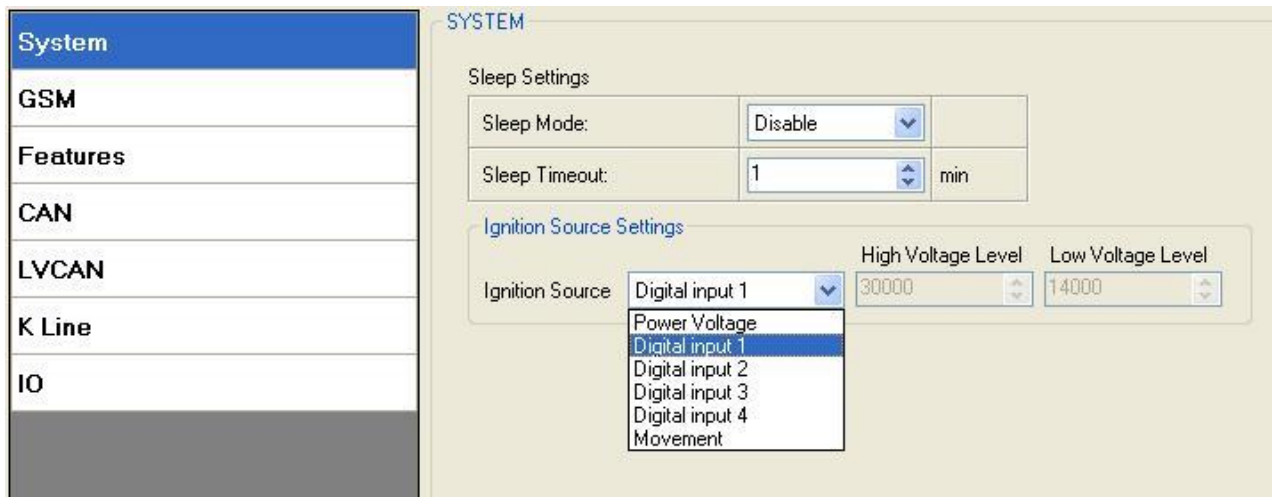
System
GSM
Features
CAN
LVCAN
K Line
IO

SYSTEM

Sleep Settings

| Sleep Mode: | Disable | |
|---|---|---|
| Sleep Timeout: | 1 | min |

Ignition Source Settings

High Voltage Level Low Voltage Level

Ignition Source Digital input 1 30000 14000

Power Voltage
Digital input 1
Digital input 2
Digital input 3
Digital input 4
Movement